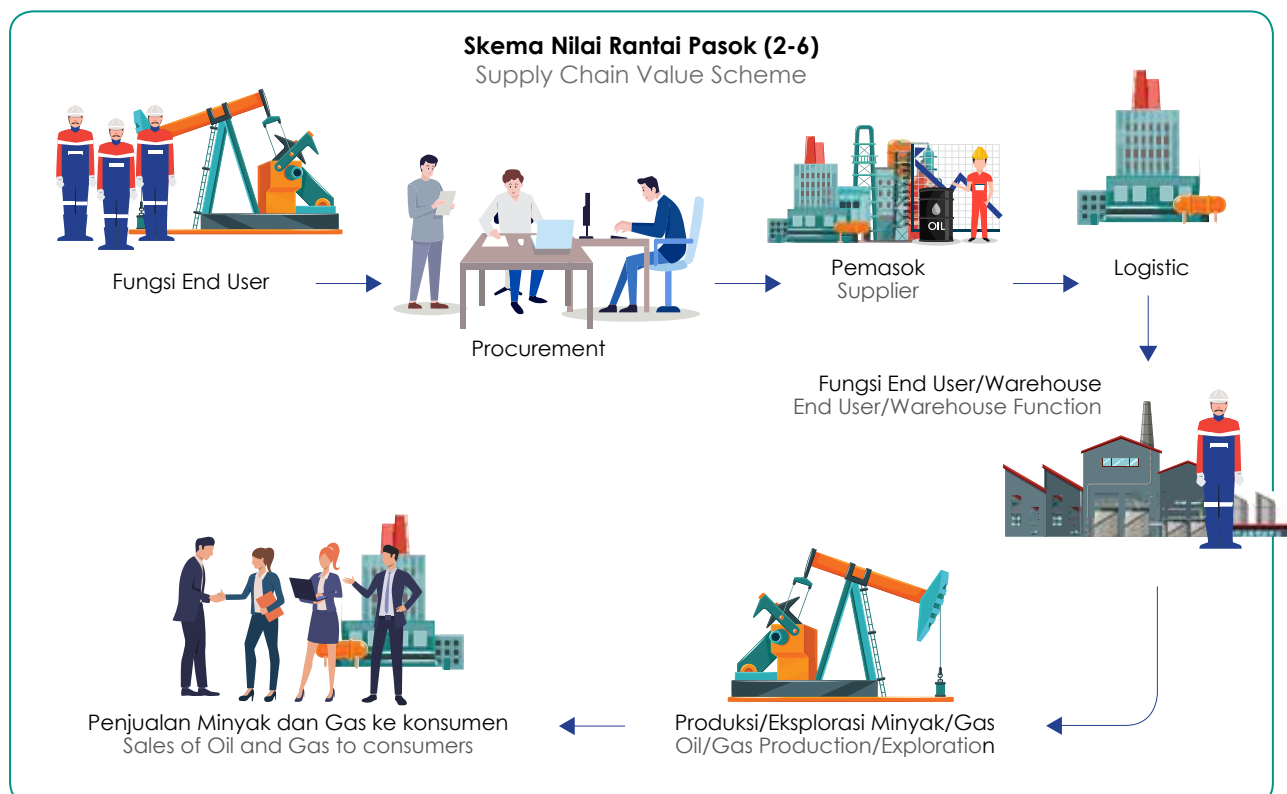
Skema Nilai Rantai Pasok (2-6)
Supply Chain Value Scheme

Fungsi End User

Procurement

Pemasok
Supplier

OIL

Logistic

Fungsi End User/Warehouse
End User/Warehouse Function

Penjualan Minyak dan Gas ke konsumen
Sales of Oil and Gas to consumers

Produksi/Eksplorasi Minyak/Gas
Oil/Gas Production/Exploration